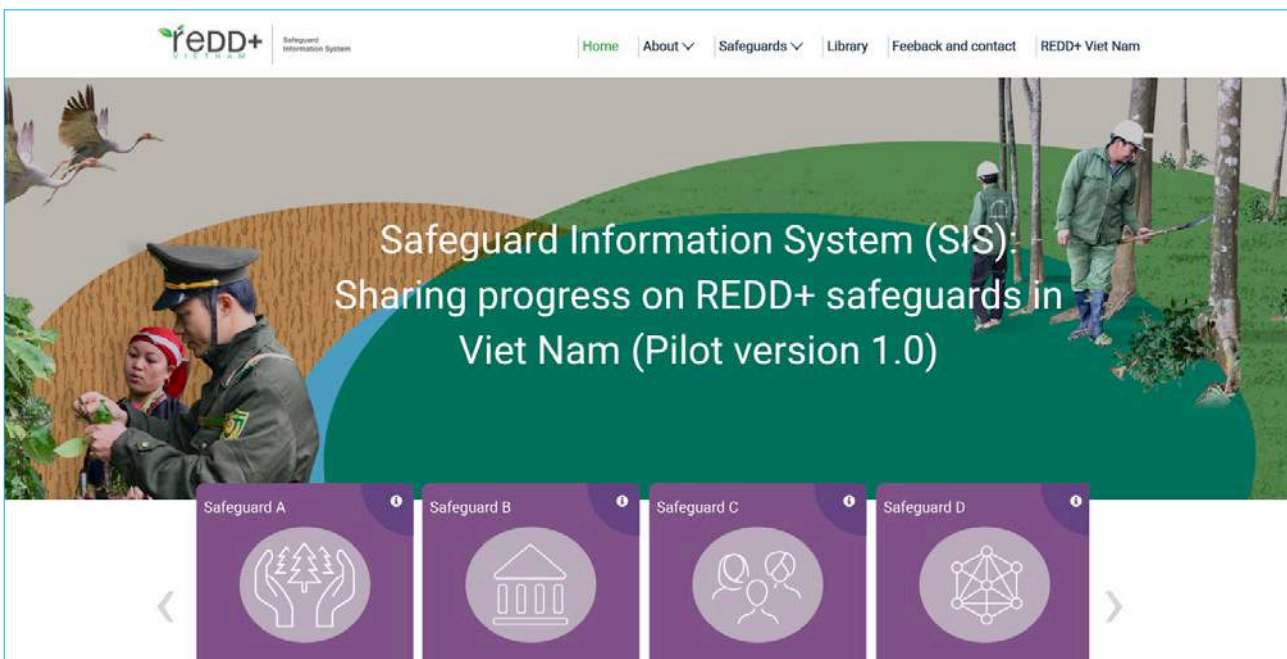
rEDD+ VIETNAM | Safeguard Information System

Home | About | Safeguards | Library | Feeback and contact | REDD+ Viet Nam

Safeguard Information System (SIS): Sharing progress on REDD+ safeguards in Viet Nam (Pilot version 1.0)

Safeguard A

Safeguard B

Safeguard C

Safeguard D